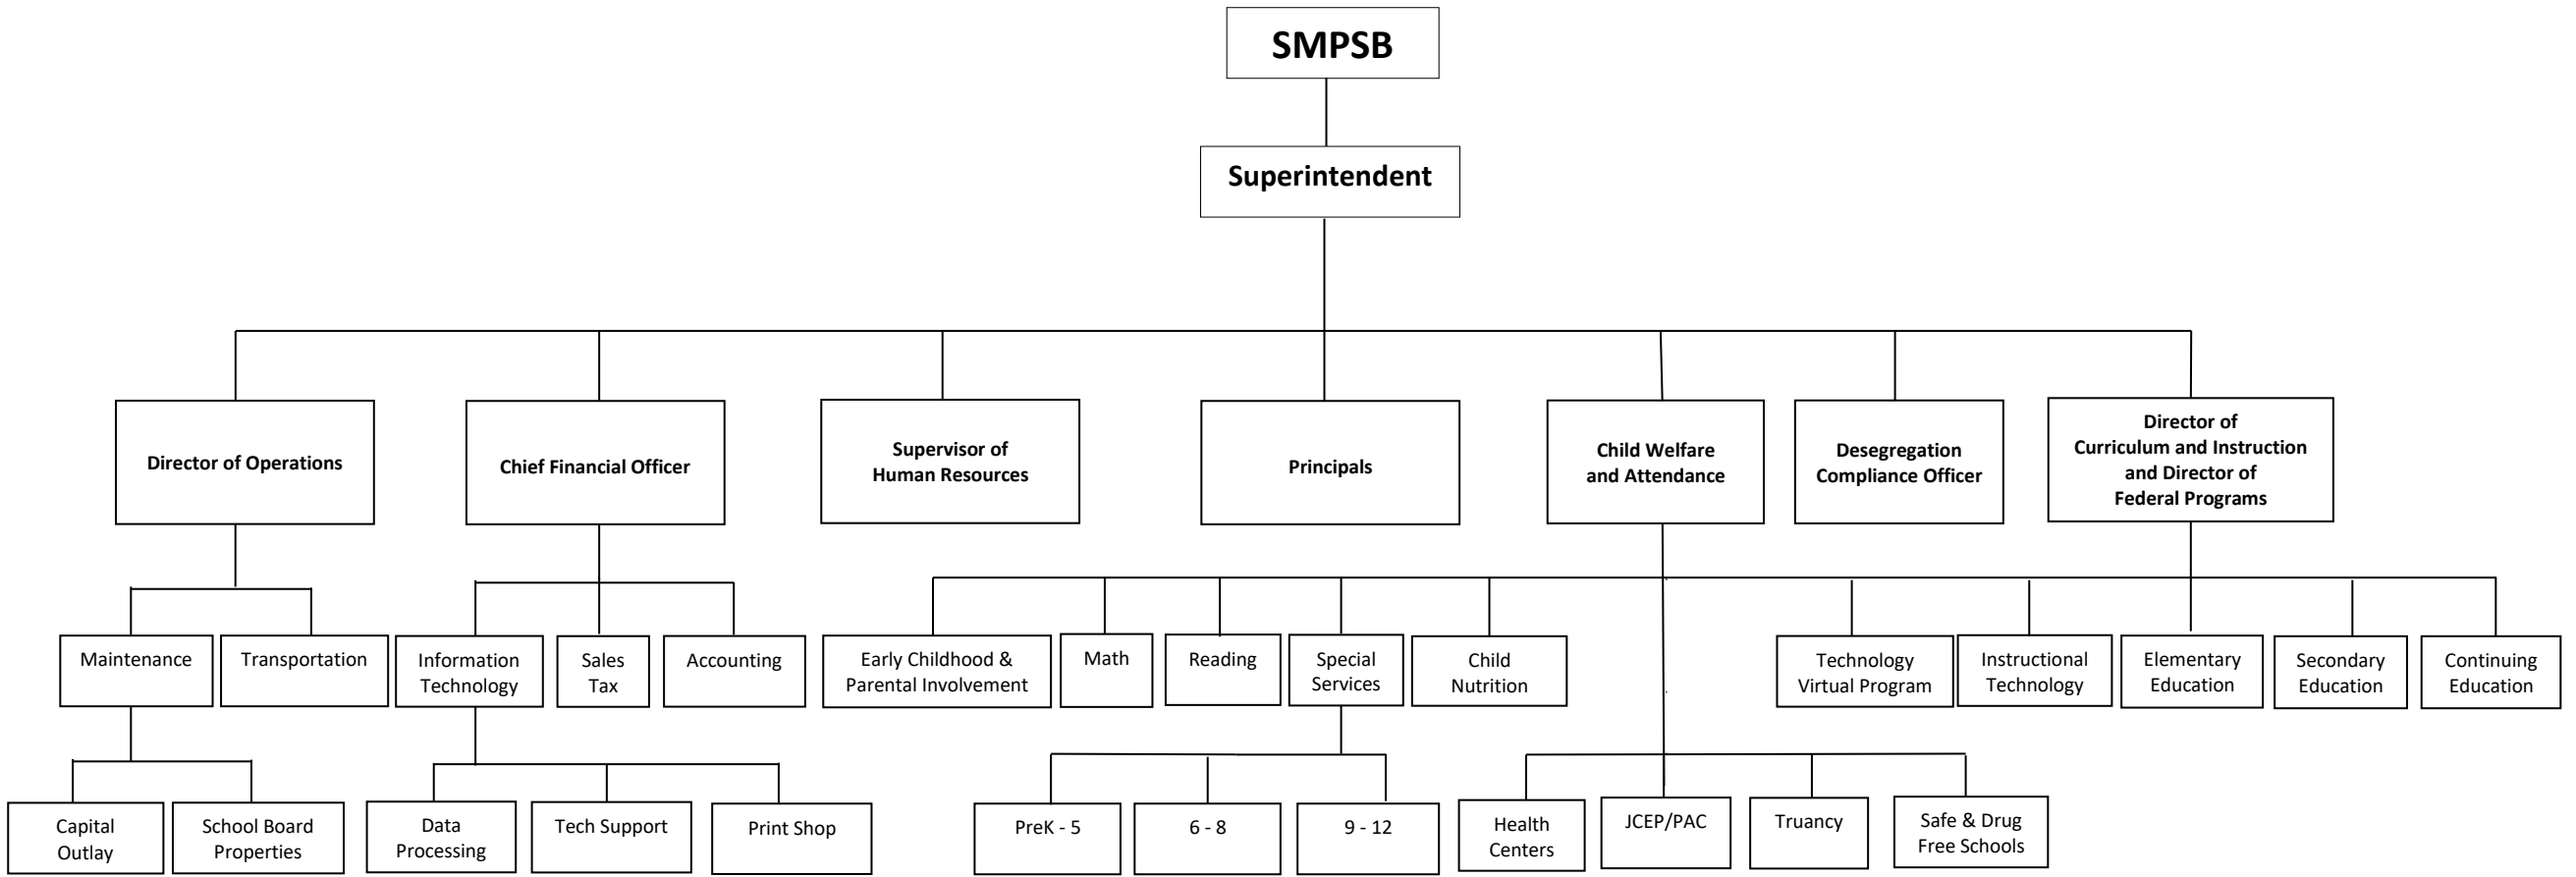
SMPSB

Superintendent

Director of Operations

Chief Financial Officer

Supervisor of Human Resources

Principals

Child Welfare and Attendance

Desegregation Compliance Officer

Director of Curriculum and Instruction and Director of Federal Programs

Maintenance

Transportation

Information Technology

Sales Tax

Accounting

Early Childhood & Parental Involvement

Math

Reading

Special Services

Child Nutrition

Technology Virtual Program

Instructional Technology

Elementary Education

Secondary Education

Continuing Education

Capital Outlay

School Board Properties

Data Processing

Tech Support

Print Shop

PreK - 5

6 - 8

9 - 12

Health Centers

JCEP/PAC

Truancy

Safe & Drug Free Schools